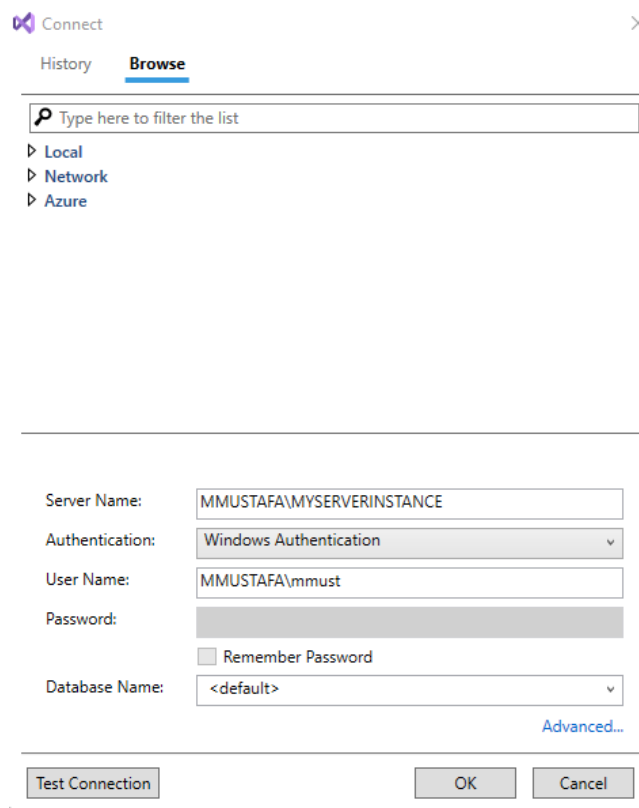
Connect

History Browse

Type here to filter the list

Local
Network
Azure

Server Name: MMUSTAFA\MYSERVERINSTANCE

Authentication: Windows Authentication

User Name: MMUSTAFA\mmust

Password:

Remember Password

Database Name: <default>

Advanced...

Test Connection OK Cancel